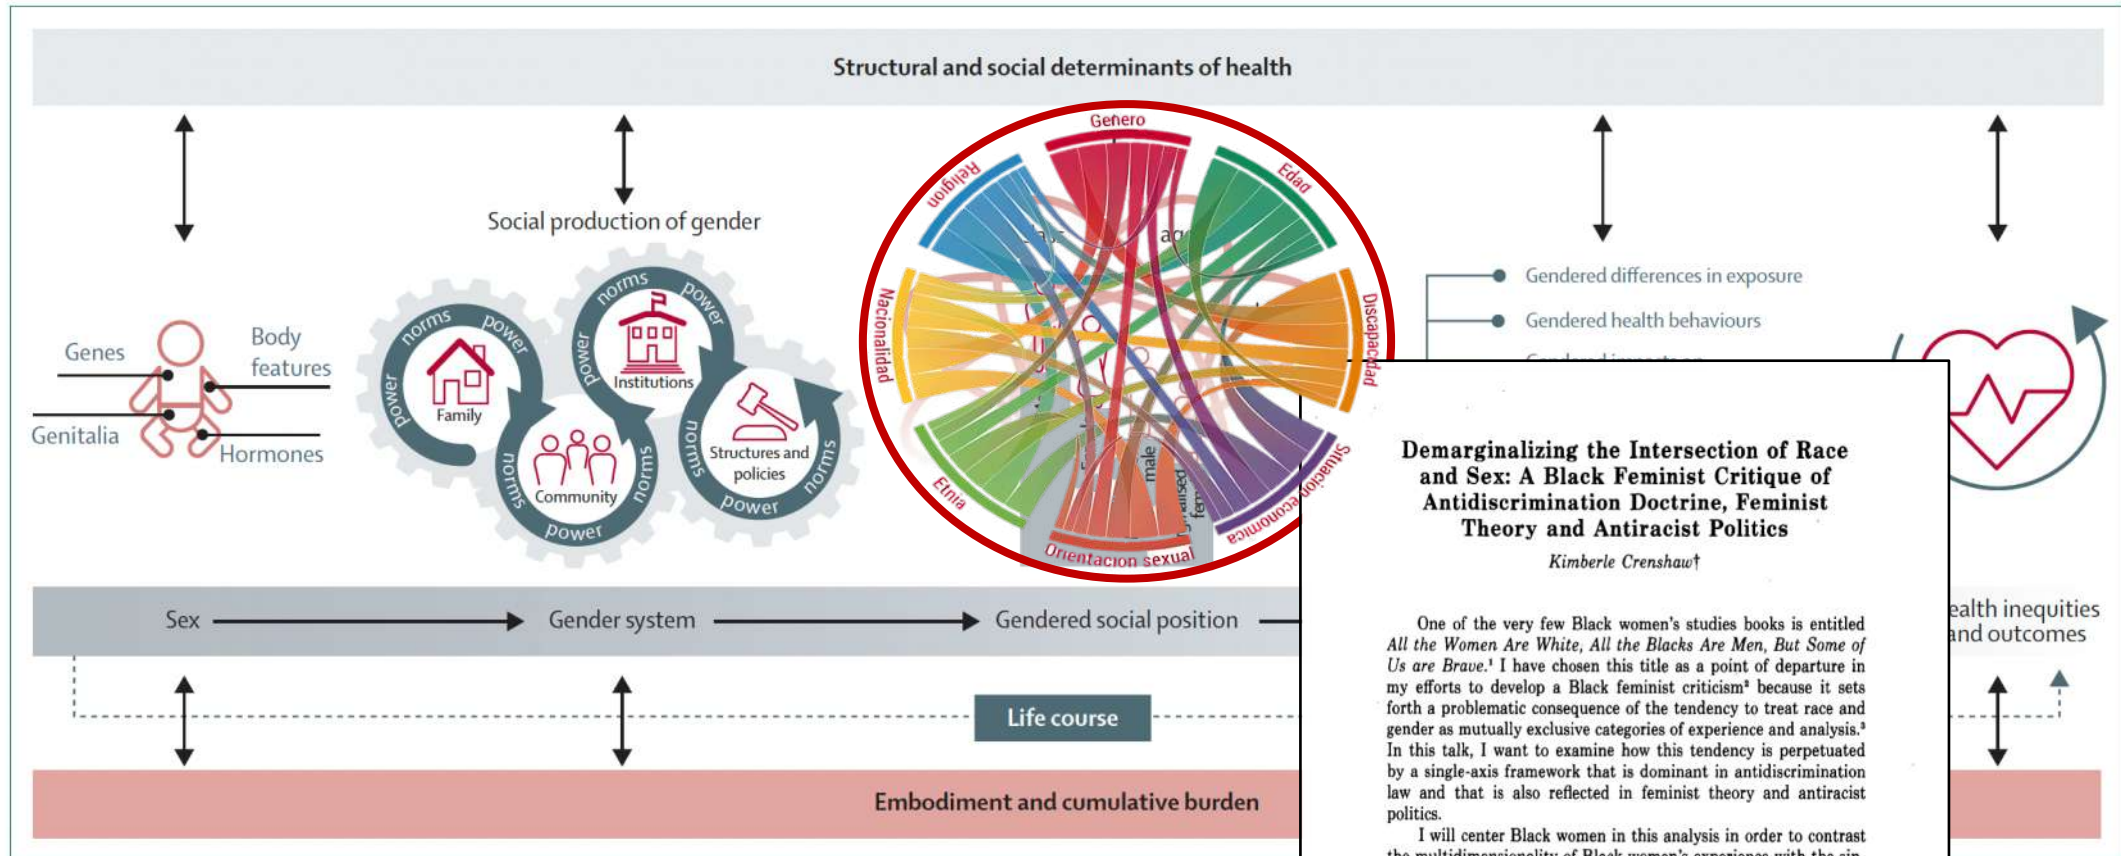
Structural and social determinants of health

Social production of gender

Genes

Body features

Genitalia

Hormones

norms power power Family

norms power power Institutions

norms norms power Community

norms norms power Structures and policies

Genero

Edad

Religion

Nacionalidad

Discapacidad

Etnia

Situacion economica

Orientacion sexual

Gendered differences in exposure

Gendered health behaviours

Sex

Gender system

Gendered social position

ealth inequities and outcomes

Life course

Embodiment and cumulative burden

Demarginalizing the Intersection of Race and Sex: A Black Feminist Critique of Antidiscrimination Doctrine, Feminist Theory and Antiracist Politics

Kimberle Crenshaw†

One of the very few Black women's studies books is entitled All the Women Are White, All the Blacks Are Men, But Some of Us are Brave.¹ I have chosen this title as a point of departure in my efforts to develop a Black feminist criticism² because it sets forth a problematic consequence of the tendency to treat race and gender as mutually exclusive categories of experience and analysis.³ In this talk, I want to examine how this tendency is perpetuated by a single-axis framework that is dominant in antidiscrimination law and that is also reflected in feminist theory and antiracist politics.

I will center Black women in this analysis in order to contrast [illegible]